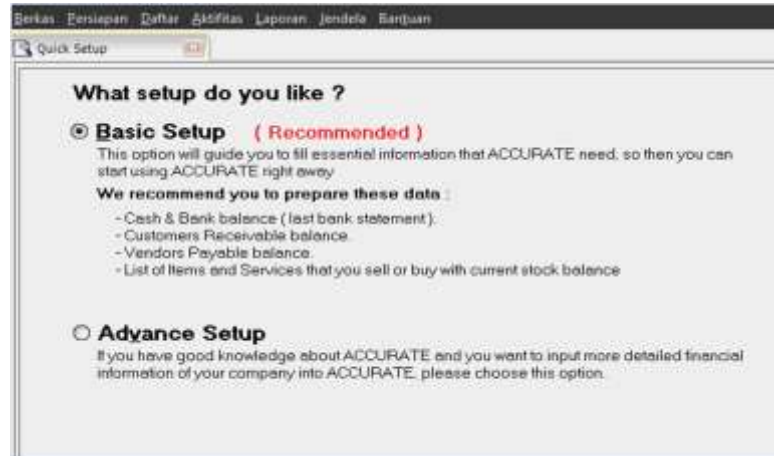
Berkas Persiapan Daftar Aktifitas Laporan Jendela Bantuan

Quick Setup

What setup do you like ?

Basic Setup ( Recommended )

This option will guide you to fill essential information that ACCURATE need, so then you can start using ACCURATE right away.

We recommend you to prepare these data :

- Cash & Bank balance ( last bank statement ).
- Customers Receivable balance.
- Vendors Payable balance.
- List of Items and Services that you sell or buy with current stock balance

Advance Setup

If you have good knowledge about ACCURATE and you want to input more detailed financial information of your company into ACCURATE, please choose this option.